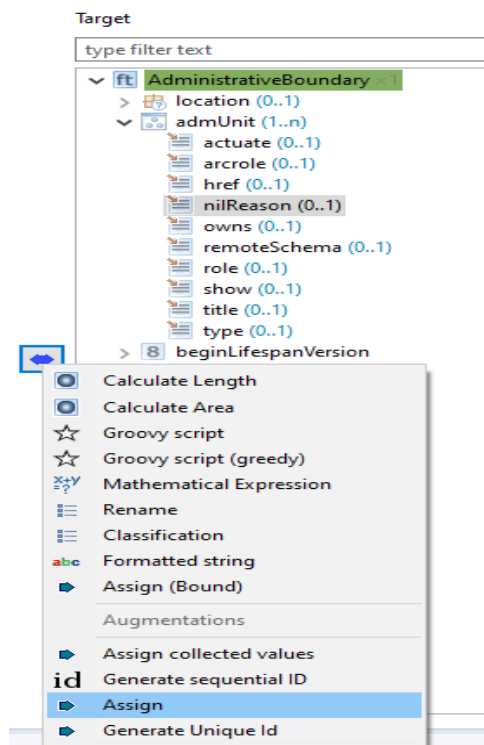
Target

type filter text

ft AdministrativeBoundary ×1
location (0..1)
admUnit (1..n)
actuate (0..1)
arcrole (0..1)
href (0..1)
nilReason (0..1)
owns (0..1)
remoteSchema (0..1)
role (0..1)
show (0..1)
title (0..1)
type (0..1)
8 beginLifespanVersion

Calculate Length
Calculate Area
Groovy script
Groovy script (greedy)
Mathematical Expression
Rename
Classification
abc Formatted string
Assign (Bound)
Augmentations
Assign collected values
id Generate sequential ID
Assign
Generate Unique Id